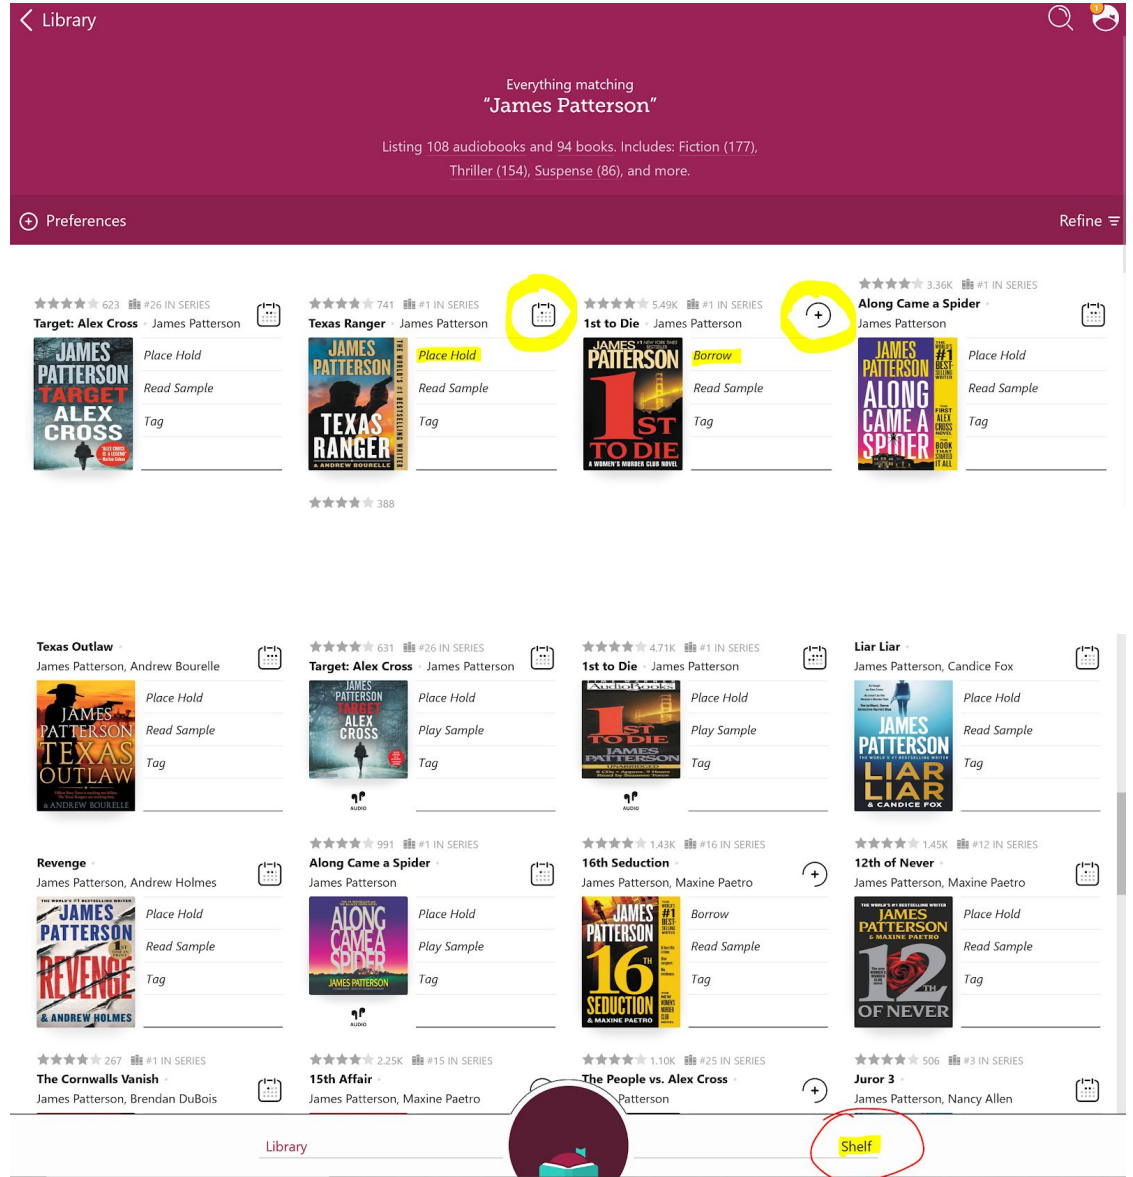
Library

Everything matching
"James Patterson"

Listing 108 audiobooks and 94 books. Includes: Fiction (177), Thriller (154), Suspense (86), and more.

Preferences

Refine

623 #26 IN SERIES
Target: Alex Cross · James Patterson
JAMES PATTERSON TARGET ALEX CROSS
Place Hold
Read Sample
Tag

741 #1 IN SERIES
Texas Ranger · James Patterson
JAMES PATTERSON TEXAS RANGER & ANDREW BOURELLE
Place Hold
Read Sample
Tag

388

5.49K #1 IN SERIES
1st to Die · James Patterson
JAMES PATTERSON 1ST TO DIE A WOMEN'S MURDER CLUB NOVEL
Borrow
Read Sample
Tag

3.36K #1 IN SERIES
Along Came a Spider ·
James Patterson
JAMES PATTERSON ALONG CAME A SPIDER
Place Hold
Read Sample
Tag

Texas Outlaw ·
James Patterson, Andrew Bourelle
JAMES PATTERSON TEXAS OUTLAW & ANDREW BOURELLE
Place Hold
Read Sample
Tag

631 #26 IN SERIES
Target: Alex Cross · James Patterson
JAMES PATTERSON TARGET ALEX CROSS
Place Hold
Play Sample
Tag
AUDIO

4.71K #1 IN SERIES
1st to Die · James Patterson
1ST TO DIE JAMES PATTERSON
Place Hold
Play Sample
Tag
AUDIO

Liar Liar ·
James Patterson, Candice Fox
JAMES PATTERSON LIAR LIAR & CANDICE FOX
Place Hold
Read Sample
Tag

Revenge ·
James Patterson, Andrew Holmes
JAMES PATTERSON REVENGE & ANDREW HOLMES
Place Hold
Read Sample
Tag

991 #1 IN SERIES
Along Came a Spider ·
James Patterson
ALONG CAME A SPIDER JAMES PATTERSON
Place Hold
Play Sample
Tag
AUDIO

1.43K #16 IN SERIES
16th Seduction ·
James Patterson, Maxine Paetro
JAMES PATTERSON 16TH SEDUCTION & MAXINE PAETRO
Borrow
Read Sample
Tag

1.45K #12 IN SERIES
12th of Never ·
James Patterson, Maxine Paetro
JAMES PATTERSON & MAXINE PAETRO 12TH OF NEVER
Place Hold
Read Sample
Tag

267 #1 IN SERIES
The Cornwalls Vanish ·
James Patterson, Brendan DuBois

2.25K #15 IN SERIES
15th Affair ·
James Patterson, Maxine Paetro

1.10K #25 IN SERIES
The People vs. Alex Cross ·
Patterson

506 #3 IN SERIES
Juror 3 ·
James Patterson, Nancy Allen

Library
Shelf